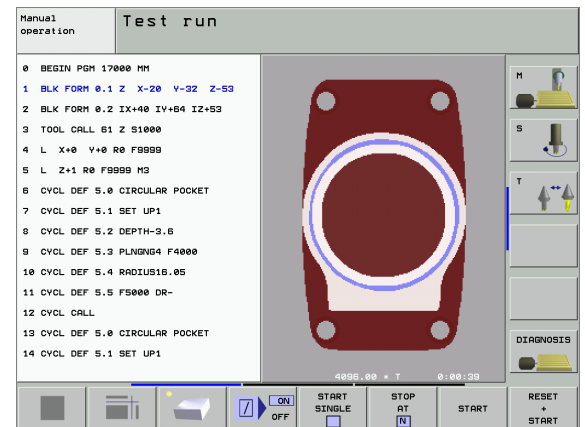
Manual operation

Test run

0 BEGIN PGM 17000 MM
1 BLK FORM 0.1 Z X-20 Y-32 Z-53
2 BLK FORM 0.2 IX+40 IY+64 IZ+53
3 TOOL CALL 61 Z S1000
4 L X+0 Y+0 R0 F9999
5 L Z+1 R0 F9999 M3
6 CYCL DEF 5.0 CIRCULAR POCKET
7 CYCL DEF 5.1 SET UP1
8 CYCL DEF 5.2 DEPTH-3.6
9 CYCL DEF 5.3 PLNGNG4 F4000
10 CYCL DEF 5.4 RADIUS16.05
11 CYCL DEF 5.5 F5000 DR-
12 CYCL CALL
13 CYCL DEF 5.0 CIRCULAR POCKET
14 CYCL DEF 5.1 SET UP1

4096.00 * T 0:00:39

M

S

T

DIAGNOSIS

ON OFF

START SINGLE

STOP AT N

START

RESET + START